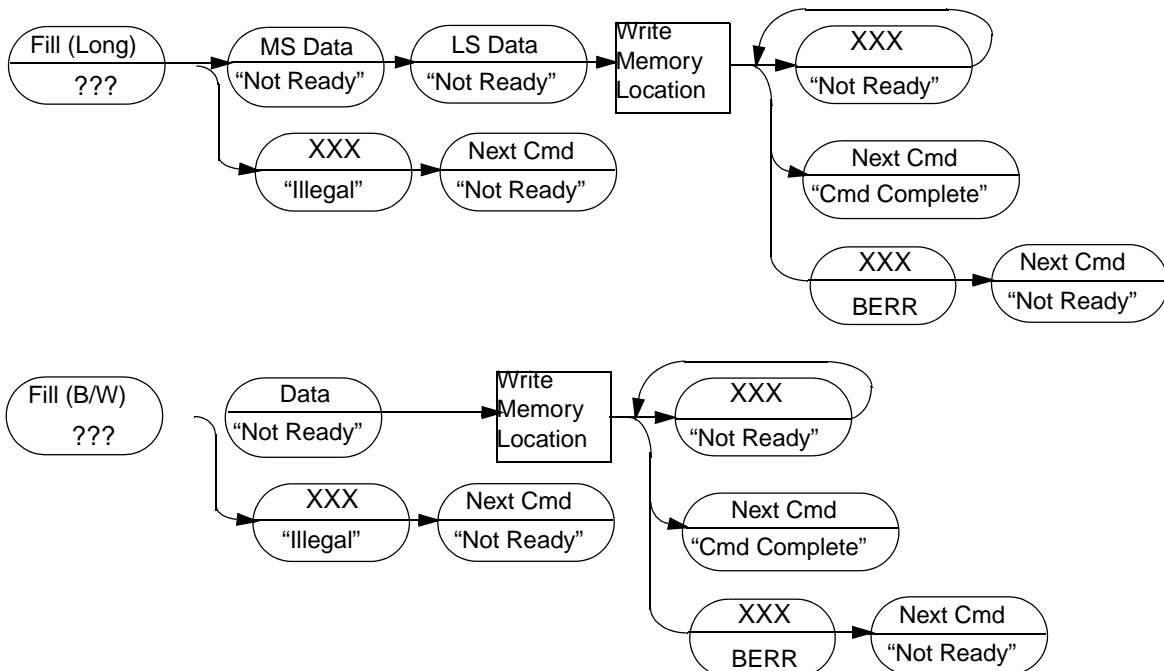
Fill (Long)
???

MS Data
"Not Ready"

LS Data
"Not Ready"

Write Memory Location

XXX
"Not Ready"

XXX
"Illegal"

Next Cmd
"Not Ready"

Next Cmd
"Cmd Complete"

XXX
BERR

Next Cmd
"Not Ready"

Fill (B/W)
???

Data
"Not Ready"

Write Memory Location

XXX
"Not Ready"

XXX
"Illegal"

Next Cmd
"Not Ready"

Next Cmd
"Cmd Complete"

XXX
BERR

Next Cmd
"Not Ready"